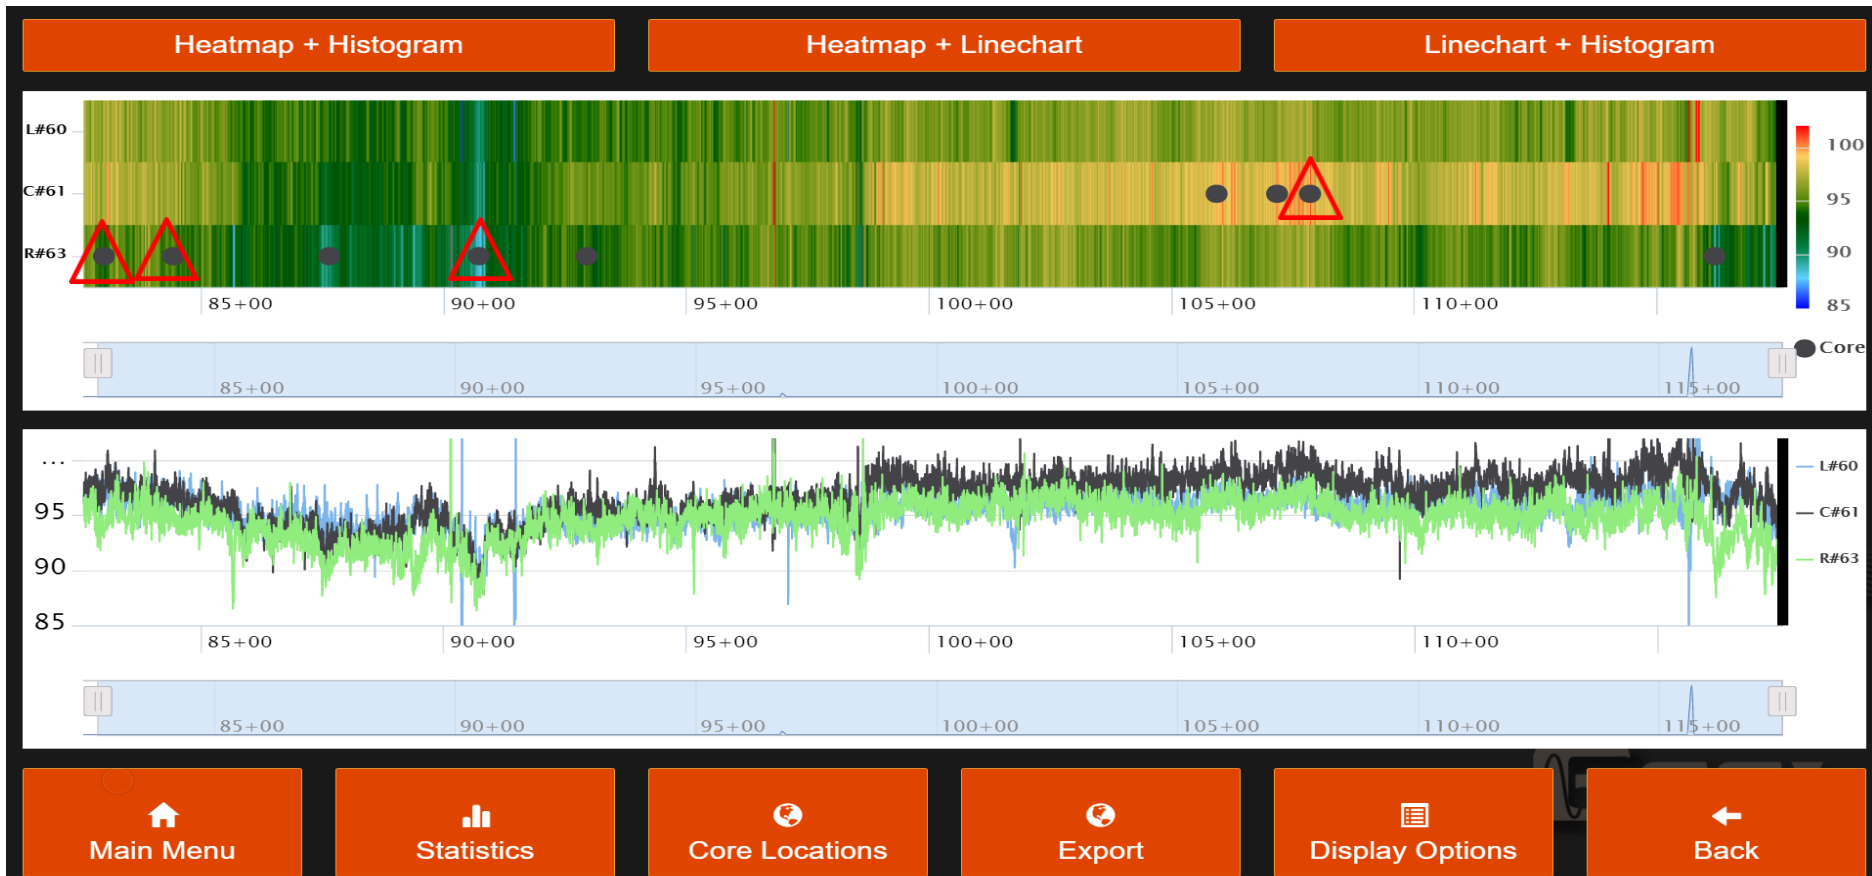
Heatmap + Histogram

Heatmap + Linechart

Linechart + Histogram

L#60
C#61
R#63

85+00 90+00 95+00 100+00 105+00 110+00

100
95
90
85

Core

85+00 90+00 95+00 100+00 105+00 110+00 115+00

...
95
90
85

L#60
C#61
R#63

85+00 90+00 95+00 100+00 105+00 110+00

85+00 90+00 95+00 100+00 105+00 110+00 115+00

Main Menu

Statistics

Core Locations

Export

Display Options

Back